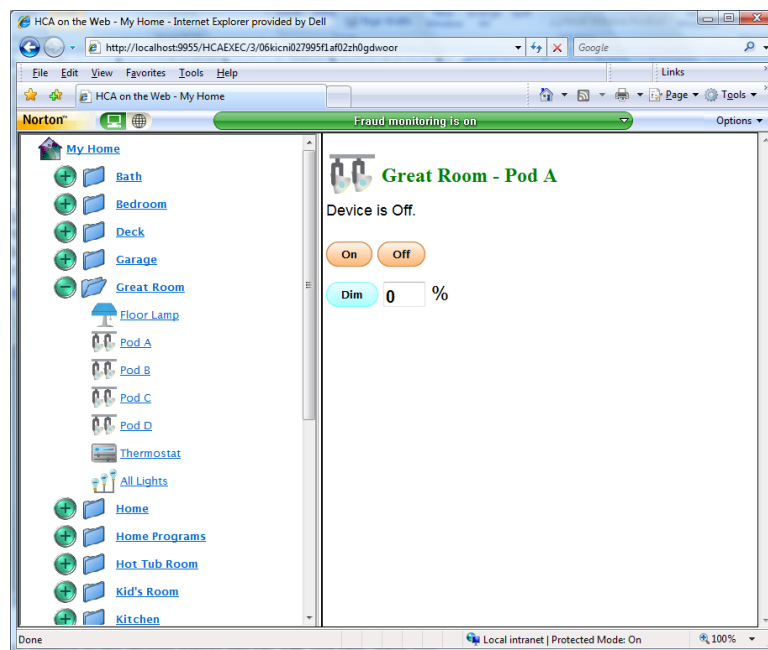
HCA on the Web - My Home - Internet Explorer provided by Dell

http://localhost:9955/HCAEXEC/3/06kicni027995f1af02zh0gdwoor

Google

File Edit View Favorites Tools Help

Links

HCA on the Web - My Home

Page Tools

Norton

Fraud monitoring is on

Options

My Home
Bath
Bedroom
Deck
Garage
Great Room
Floor Lamp
Pod A
Pod B
Pod C
Pod D
Thermostat
All Lights
Home
Home Programs
Hot Tub Room
Kid's Room
Kitchen

Great Room - Pod A

Device is Off.

On Off

Dim 0 %

Done

Local intranet | Protected Mode: On

100%